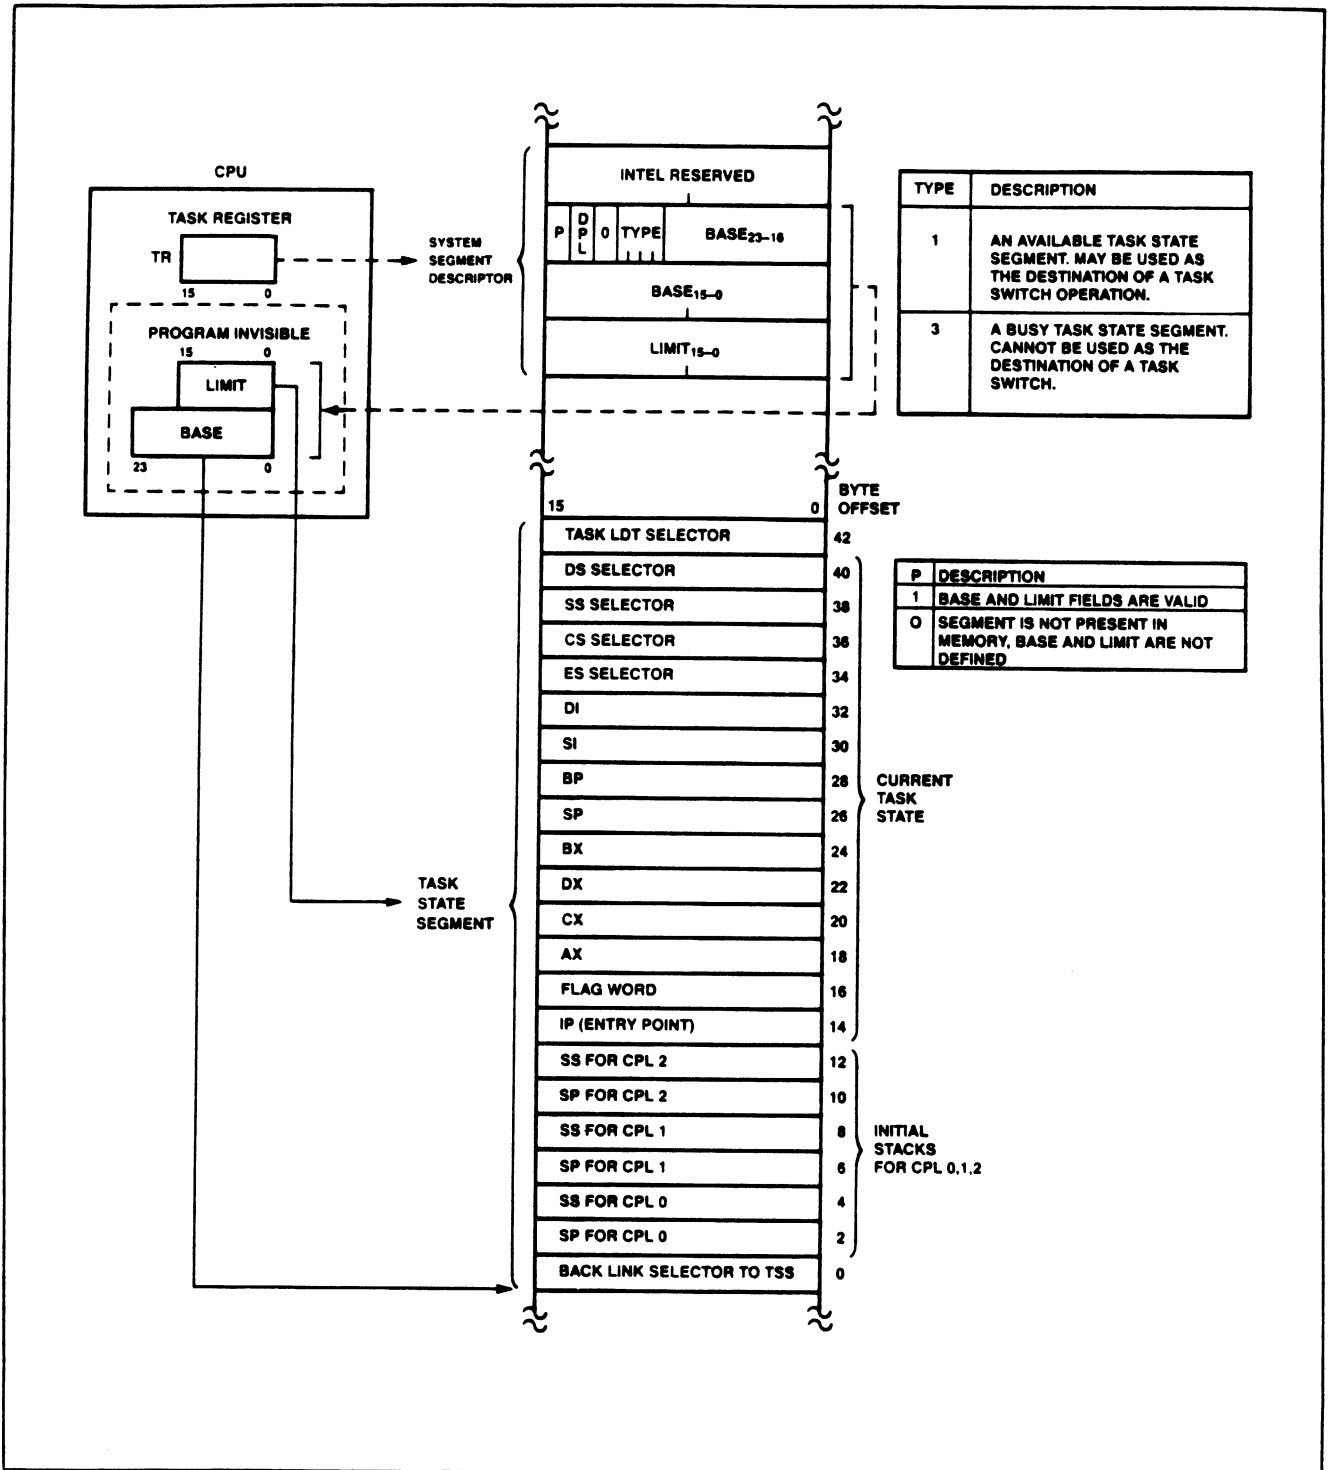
CPU

TASK REGISTER

TR

15 0

PROGRAM INVISIBLE

15 0

LIMIT

BASE

23 0

SYSTEM SEGMENT DESCRIPTOR

INTEL RESERVED

| P | DPL | 0 | TYPE | $BASE_{23-16}$ |
|---|---|---|---|---|

$BASE_{15-0}$

$LIMIT_{15-0}$

| TYPE | DESCRIPTION |
|---|---|
| 1 | AN AVAILABLE TASK STATE SEGMENT. MAY BE USED AS THE DESTINATION OF A TASK SWITCH OPERATION. |
| 3 | A BUSY TASK STATE SEGMENT. CANNOT BE USED AS THE DESTINATION OF A TASK SWITCH. |

15 0

BYTE OFFSET

TASK STATE SEGMENT

| | BYTE OFFSET |
|---|---|
| TASK LDT SELECTOR | 42 |
| DS SELECTOR | 40 |
| SS SELECTOR | 38 |
| CS SELECTOR | 36 |
| ES SELECTOR | 34 |
| DI | 32 |
| SI | 30 |
| BP | 28 |
| SP | 26 |
| BX | 24 |
| DX | 22 |
| CX | 20 |
| AX | 18 |
| FLAG WORD | 16 |
| IP (ENTRY POINT) | 14 |
| SS FOR CPL 2 | 12 |
| SP FOR CPL 2 | 10 |
| SS FOR CPL 1 | 8 |
| SP FOR CPL 1 | 6 |
| SS FOR CPL 0 | 4 |
| SP FOR CPL 0 | 2 |
| BACK LINK SELECTOR TO TSS | 0 |

CURRENT TASK STATE

INITIAL STACKS FOR CPL 0,1,2

| P | DESCRIPTION |
|---|---|
| 1 | BASE AND LIMIT FIELDS ARE VALID |
| O | SEGMENT IS NOT PRESENT IN MEMORY, BASE AND LIMIT ARE NOT DEFINED |